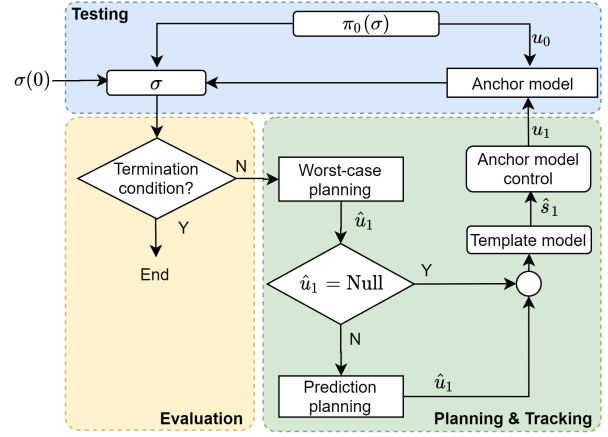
Testing

$\pi_0(\sigma)$

$u_0$

$\sigma(0)$

$\sigma$

Anchor model

$u_1$

Anchor model control

$\hat{s}_1$

Template model

Termination condition?

N

Y

End

Worst-case planning

$\hat{u}_1$

$\hat{u}_1 = \text{Null}$

Y

N

Prediction planning

$\hat{u}_1$

Evaluation

Planning & Tracking